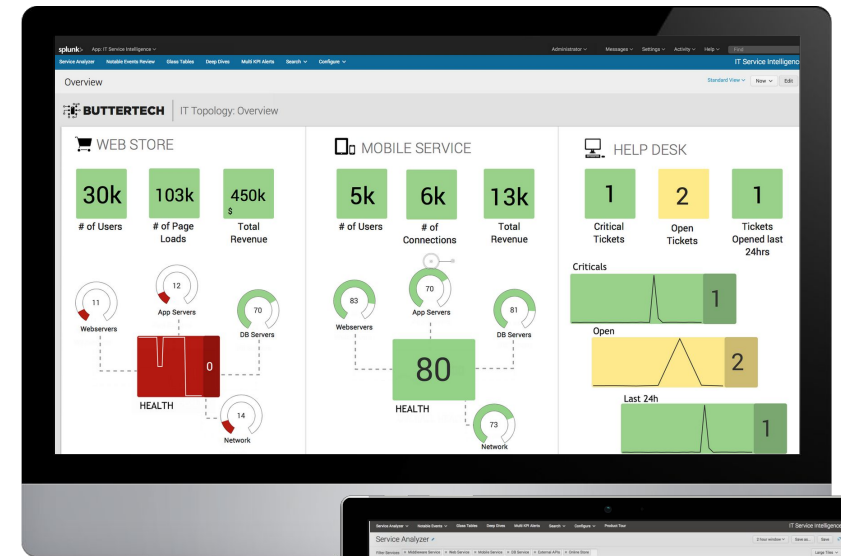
splunk> App: IT Service Intelligence
Administrator Messages Settings Activity Help Find
Service Analyzer Notable Events Review Glass Tables Deep Dives Multi KPI Alerts Search Configure
IT Service Intelligence
Overview
Standard View New Edit
BUTTERTECH IT Topology: Overview

WEB STORE
30k
# of Users
103k
# of Page Loads
450k
$
Total Revenue
11
Webservers
12
App Servers
70
DB Servers
0
HEALTH
14
Network

MOBILE SERVICE
5k
# of Users
6k
# of Connections
13k
Total Revenue
83
Webservers
70
App Servers
81
DB Servers
80
HEALTH
73
Network

HELP DESK
1
Critical Tickets
2
Open Tickets
1
Tickets Opened last 24hrs
Criticals
1
Open
2
Last 24h
1

Service Analyzer Notable Events Glass Tables Deep Dives Multi KPI Alerts Search Configure Product Tour
IT Service Intelligence
Service Analyzer
Large Tiles